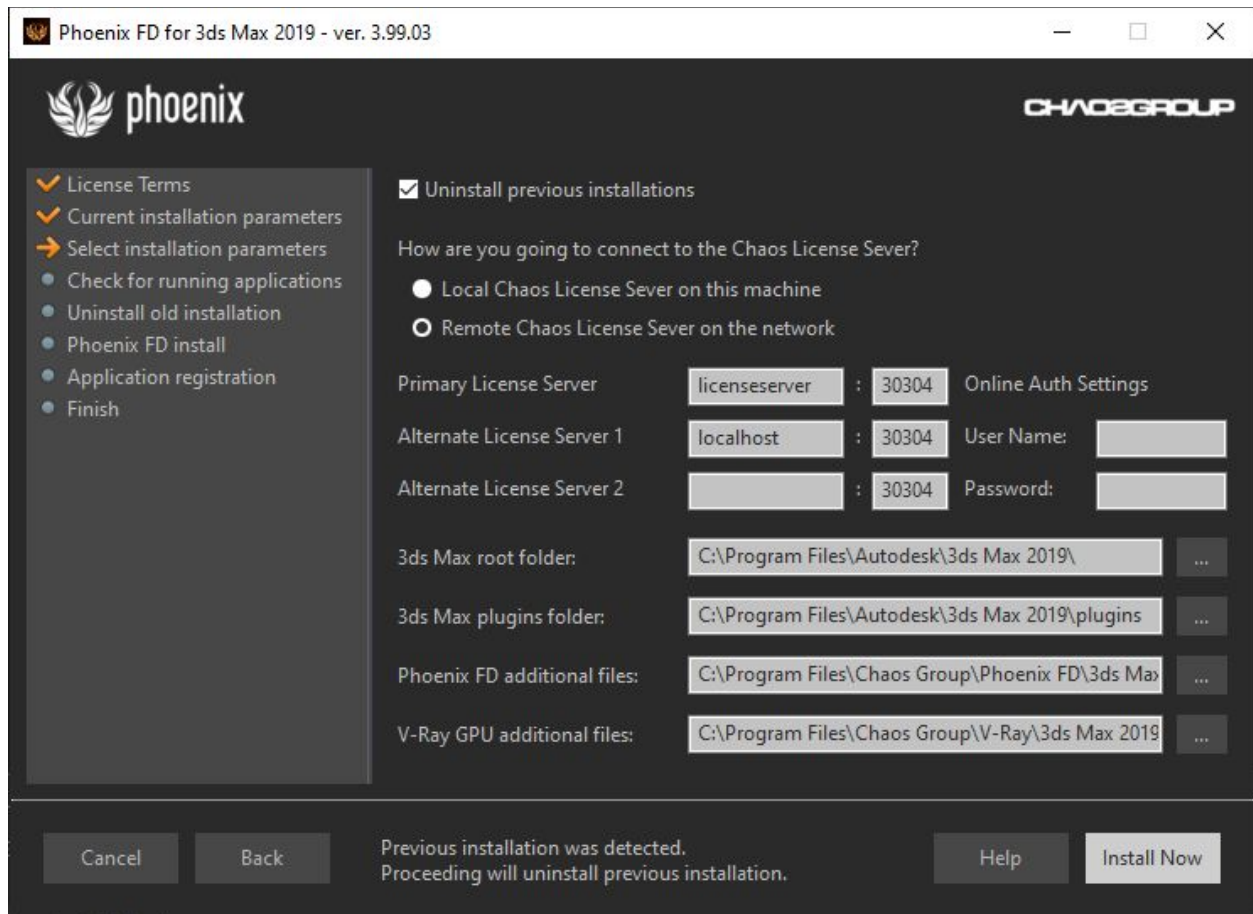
Phoenix FD for 3ds Max 2019 - ver. 3.99.03

phoenix

CHAOSGROUP

License Terms
Current installation parameters
Select installation parameters
Check for running applications
Uninstall old installation
Phoenix FD install
Application registration
Finish

Uninstall previous installations

How are you going to connect to the Chaos License Sever?

Local Chaos License Sever on this machine

Remote Chaos License Sever on the network

Primary License Server licenseserver : 30304 Online Auth Settings

Alternate License Server 1 localhost : 30304 User Name:

Alternate License Server 2 : 30304 Password:

3ds Max root folder: C:\Program Files\Autodesk\3ds Max 2019\ ...

3ds Max plugins folder: C:\Program Files\Autodesk\3ds Max 2019\plugins ...

Phoenix FD additional files: C:\Program Files\Chaos Group\Phoenix FD\3ds Ma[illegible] ...

V-Ray GPU additional files: C:\Program Files\Chaos Group\V-Ray\3ds Max 2019 ...

Cancel Back

Previous installation was detected.
Proceeding will uninstall previous installation.

Help Install Now